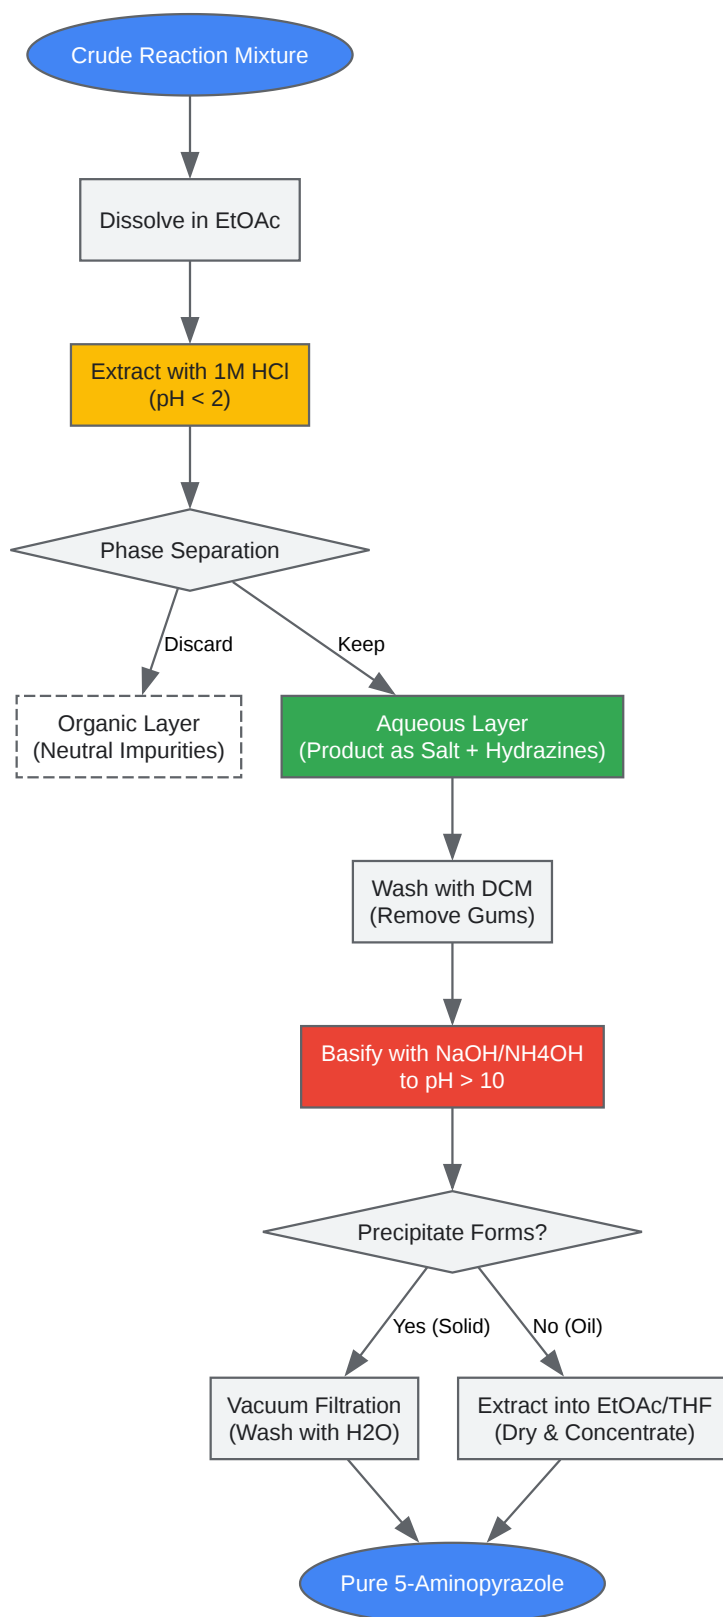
Crude Reaction Mixture

Dissolve in EtOAc

Extract with 1M HCl
(pH < 2)

Phase Separation

Discard

Keep

Organic Layer
(Neutral Impurities)

Aqueous Layer
(Product as Salt + Hydrazines)

Wash with DCM
(Remove Gums)

Basify with NaOH/NH4OH
to pH > 10

Precipitate Forms?

Yes (Solid)

No (Oil)

Vacuum Filtration
(Wash with H2O)

Extract into EtOAc/THF
(Dry & Concentrate)

Pure 5-Aminopyrazole